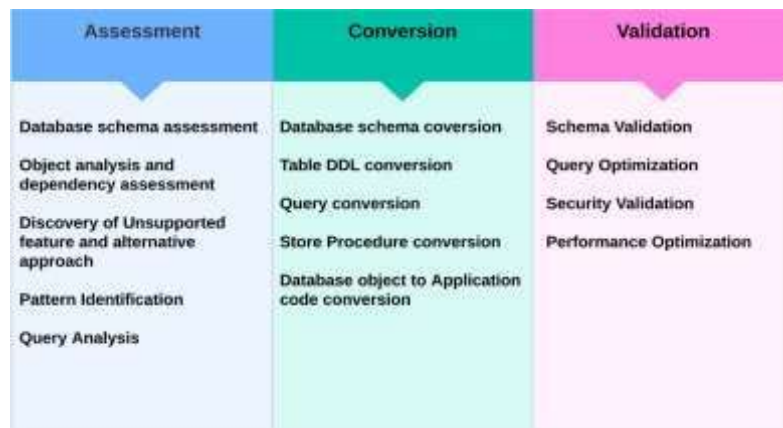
Assessment

Database schema assessment

Object analysis and dependency assessment

Discovery of Unsupported feature and alternative approach

Pattern Identification

Query Analysis

Conversion

Database schema coversion

Table DDL conversion

Query conversion

Store Procedure conversion

Database object to Application code conversion

Validation

Schema Validation

Query Optimization

Security Validation

Performance Optimization